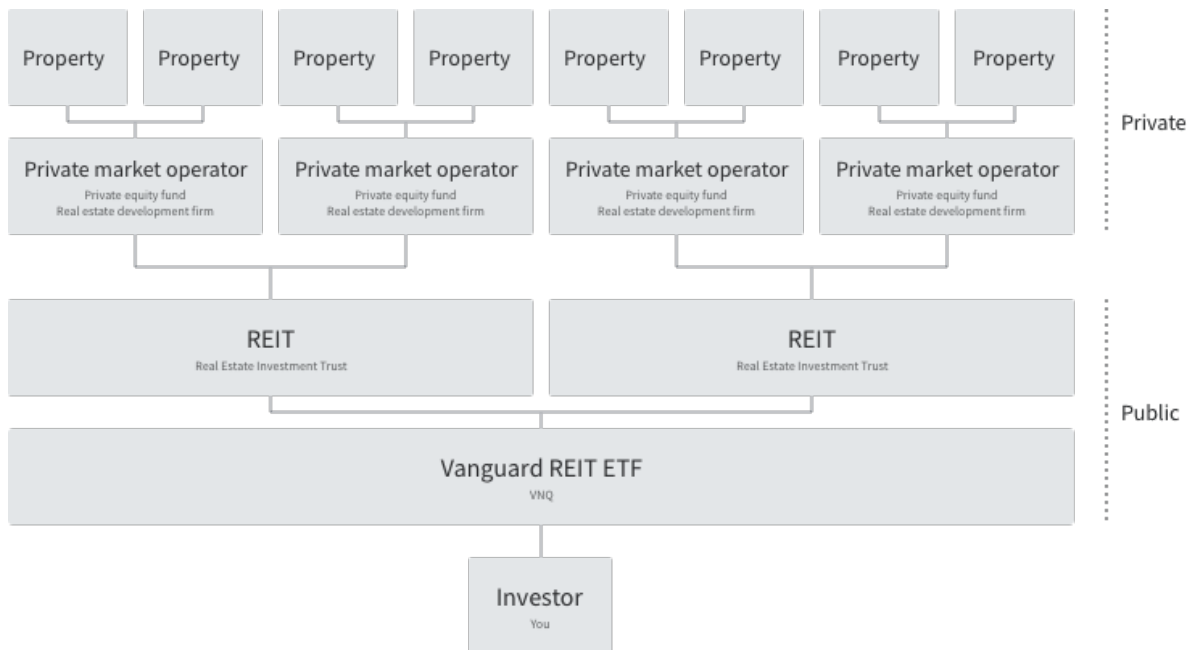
Property
Property
Property
Property
Property
Property
Property
Property

Private

Private market operator
Private equity fund
Real estate development firm

Private market operator
Private equity fund
Real estate development firm

Private market operator
Private equity fund
Real estate development firm

Private market operator
Private equity fund
Real estate development firm

REIT
Real Estate Investment Trust

REIT
Real Estate Investment Trust

Public

Vanguard REIT ETF
VNQ

Investor
You